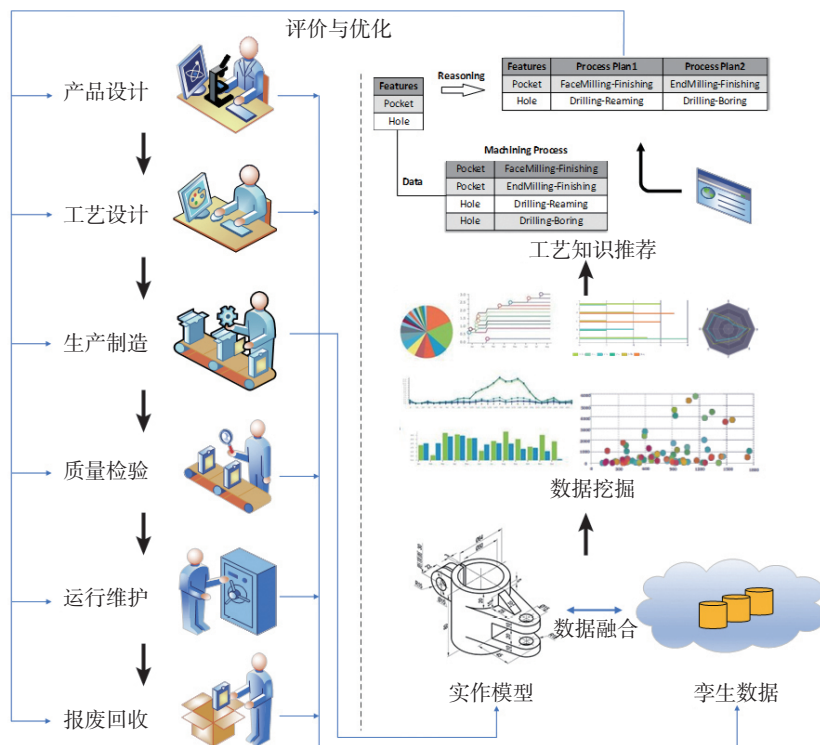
评价与优化

产品设计

工艺设计

生产制造

质量检验

运行维护

报废回收

| Features |
|---|
| Pocket |
| Hole |

Reasoning

| Features | Process Plan1 | Process Plan2 |
|---|---|---|
| Pocket | FaceMilling-Finishing | EndMilling-Finishing |
| Hole | Drilling-Reaming | Drilling-Boring |

Machining Process

Data

| Pocket | FaceMilling-Finishing |
|---|---|
| Pocket | EndMilling-Finishing |
| Hole | Drilling-Reaming |
| Hole | Drilling-Boring |

工艺知识推荐

数据挖掘

数据融合

实作模型

孪生数据